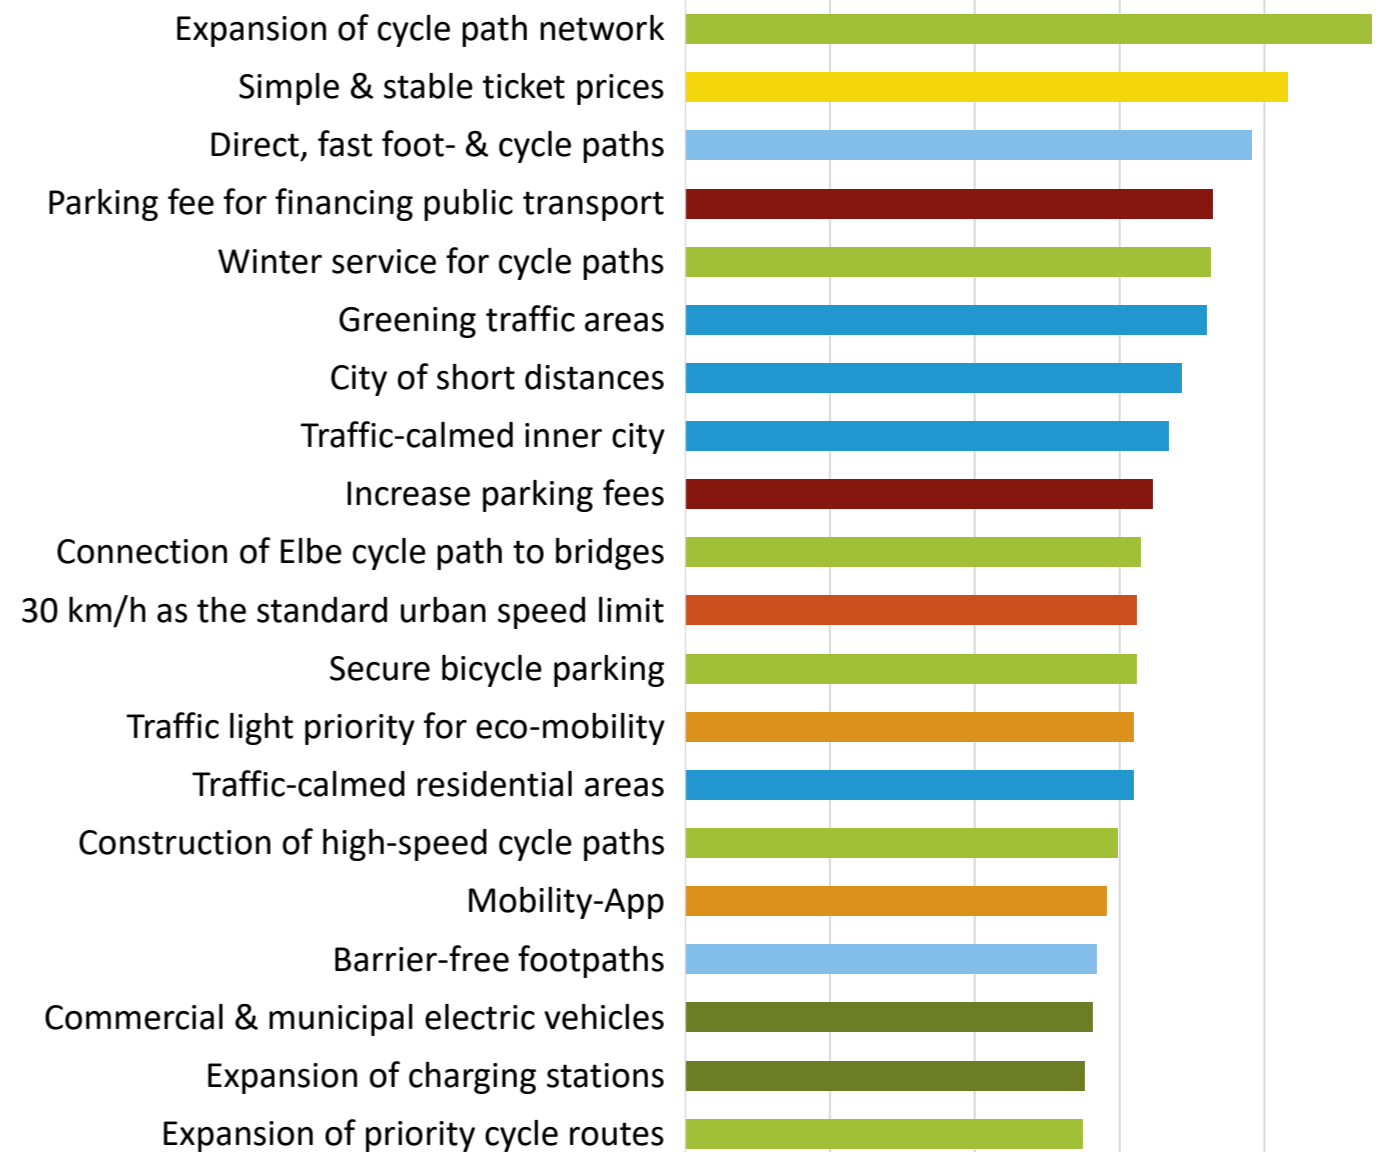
Expansion of cycle path network
Simple & stable ticket prices
Direct, fast foot- & cycle paths
Parking fee for financing public transport
Winter service for cycle paths
Greening traffic areas
City of short distances
Traffic-calmed inner city
Increase parking fees
Connection of Elbe cycle path to bridges
30 km/h as the standard urban speed limit
Secure bicycle parking
Traffic light priority for eco-mobility
Traffic-calmed residential areas
Construction of high-speed cycle paths
Mobility-App
Barrier-free footpaths
Commercial & municipal electric vehicles
Expansion of charging stations
Expansion of priority cycle routes